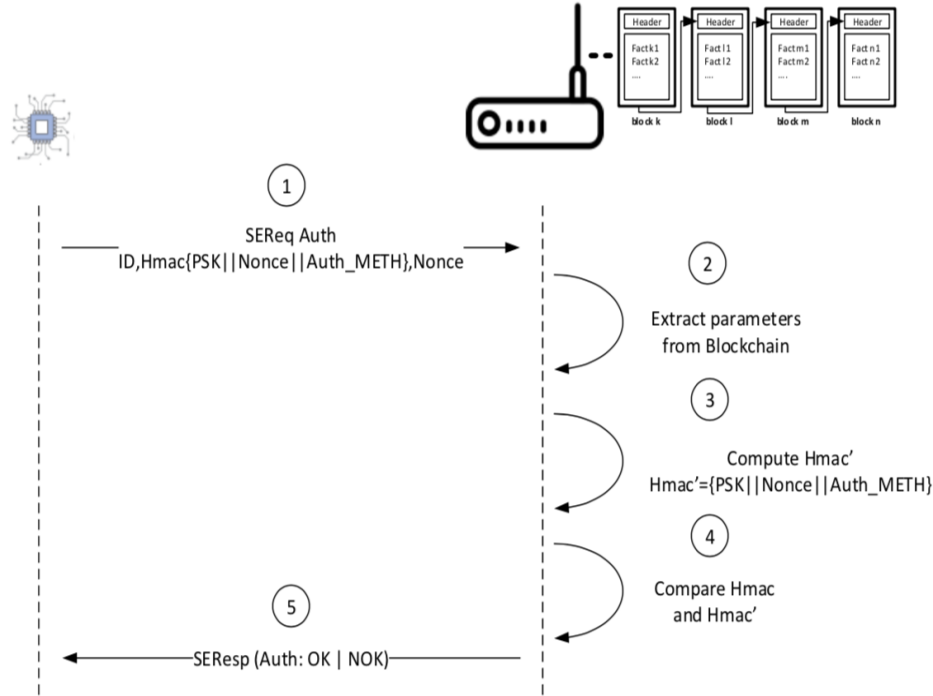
Header
Fact k1
Fact k2
....
block k

Header
Fact l1
Fact l2
....
block l

Header
Fact m1
Fact m2
....
block m

Header
Fact n1
Fact n2
....
block n

1

SEReq Auth
ID,Hmac{PSK||Nonce||Auth_METH},Nonce

2

Extract parameters from Blockchain

3

Compute Hmac'
Hmac'={PSK||Nonce||Auth_METH}

4

Compare Hmac and Hmac'

5

SEResp (Auth: OK | NOK)